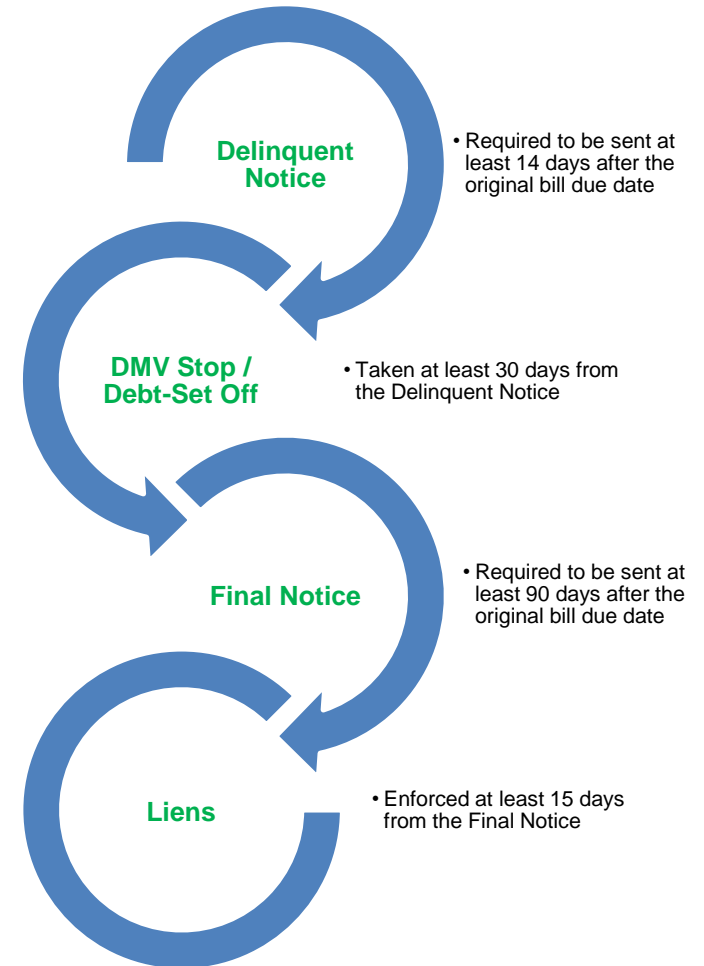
Delinquent Notice

• Required to be sent at least 14 days after the original bill due date

DMV Stop / Debt-Set Off

• Taken at least 30 days from the Delinquent Notice

Final Notice

• Required to be sent at least 90 days after the original bill due date

Liens

• Enforced at least 15 days from the Final Notice